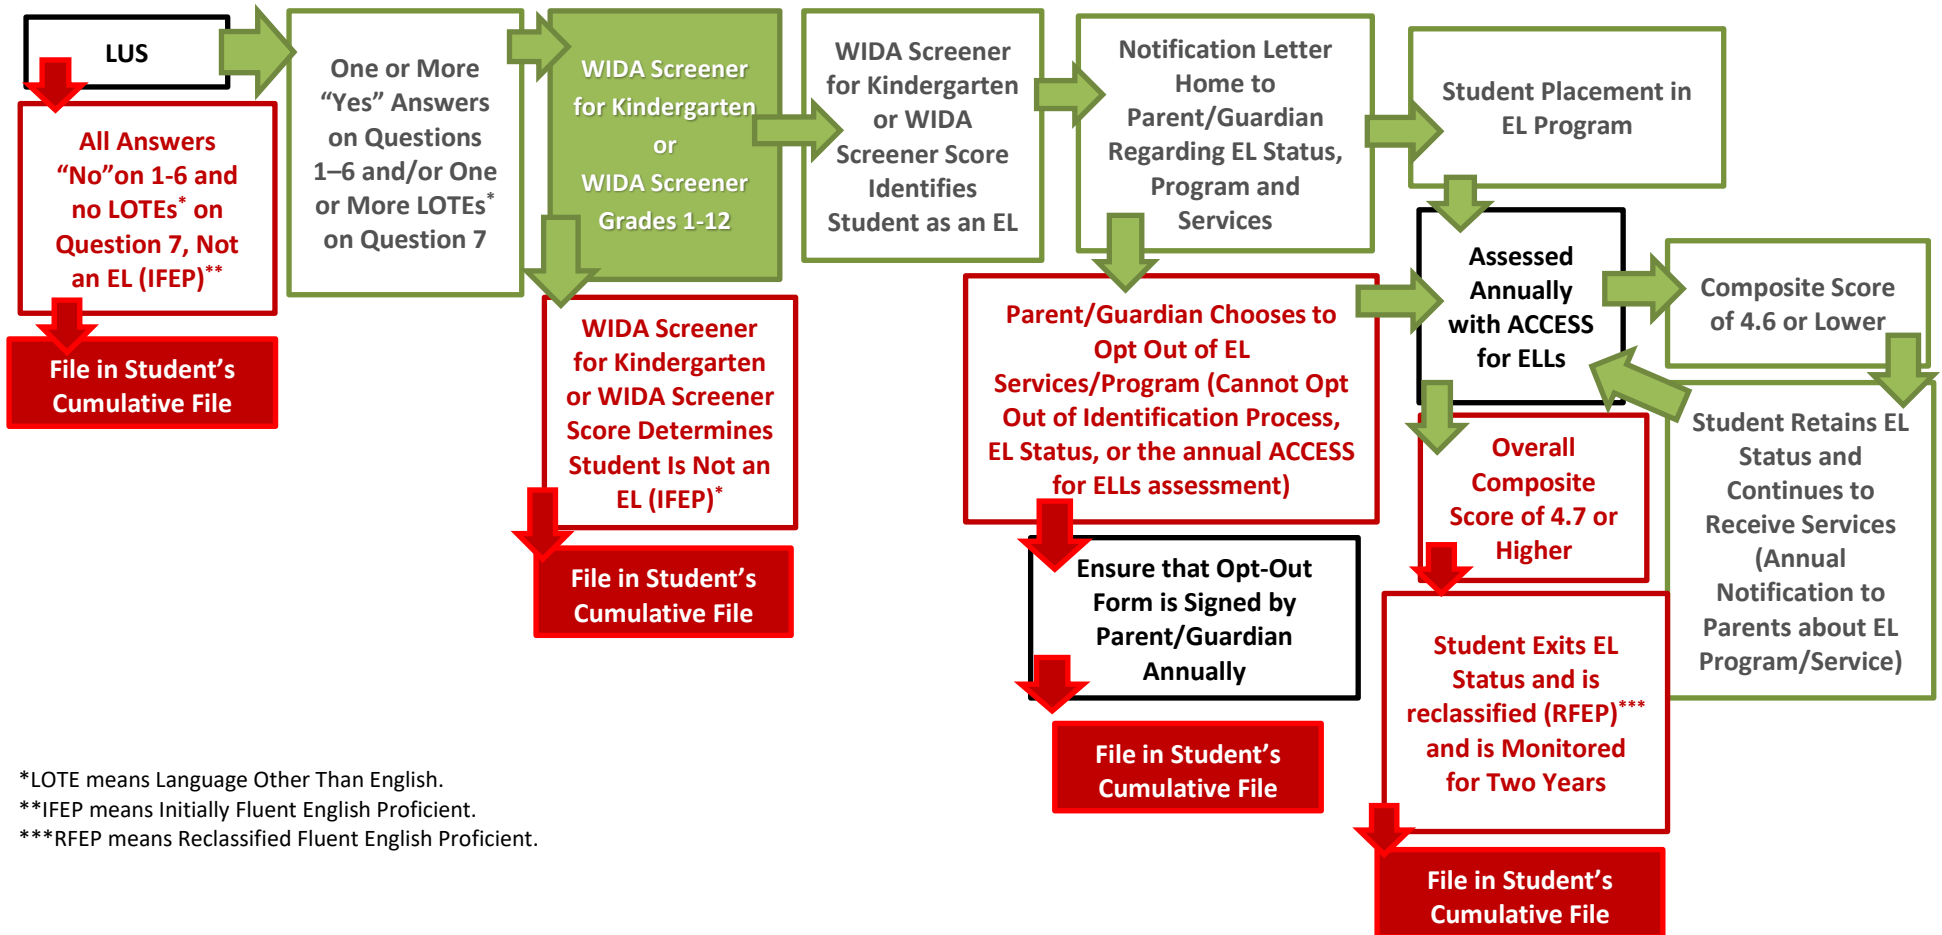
LUS

All Answers "No"on 1-6 and no LOTEs* on Question 7, Not an EL (IFEP)**

File in Student's Cumulative File

One or More "Yes" Answers on Questions 1–6 and/or One or More LOTEs* on Question 7

WIDA Screener for Kindergarten or WIDA Screener Grades 1-12

WIDA Screener for Kindergarten or WIDA Screener Score Determines Student Is Not an EL (IFEP)*

File in Student's Cumulative File

WIDA Screener for Kindergarten or WIDA Screener Score Identifies Student as an EL

Notification Letter Home to Parent/Guardian Regarding EL Status, Program and Services

Parent/Guardian Chooses to Opt Out of EL Services/Program (Cannot Opt Out of Identification Process, EL Status, or the annual ACCESS for ELLs assessment)

Ensure that Opt-Out Form is Signed by Parent/Guardian Annually

File in Student's Cumulative File

Student Placement in EL Program

Assessed Annually with ACCESS for ELLs

Overall Composite Score of 4.7 or Higher

Student Exits EL Status and is reclassified (RFEP)*** and is Monitored for Two Years

File in Student's Cumulative File

Composite Score of 4.6 or Lower

Student Retains EL Status and Continues to Receive Services (Annual Notification to Parents about EL Program/Service)

*LOTE means Language Other Than English.
**IFEP means Initially Fluent English Proficient.
***RFEP means Reclassified Fluent English Proficient.